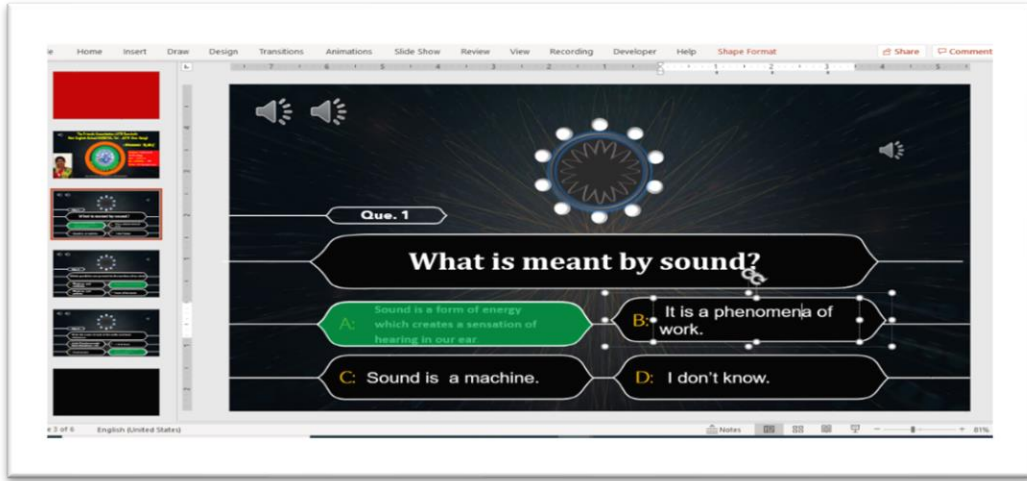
Home Insert Draw Design Transitions Animations Slide Show Review View Recording Developer Help Shape Format

Share Comment

Que. 1

What is meant by sound?

A: Sound is a form of energy which creates a sensation of hearing in our ear

B: It is a phenomena of work.

C: Sound is a machine.

D: I don't know.

e 3 of 6 English (United States)

Notes 81%